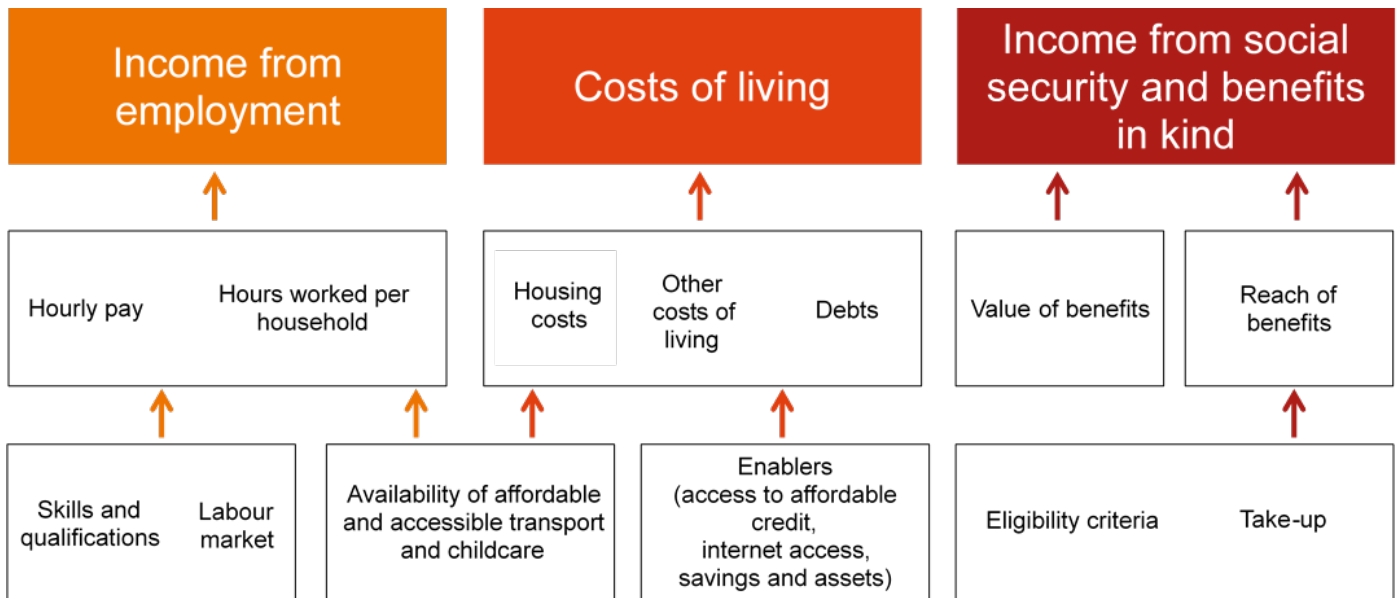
Income from employment

Costs of living

Income from social security and benefits in kind

Hourly pay

Hours worked per household

Housing costs

Other costs of living

Debts

Value of benefits

Reach of benefits

Skills and qualifications

Labour market

Availability of affordable and accessible transport and childcare

Enablers (access to affordable credit, internet access, savings and assets)

Eligibility criteria

Take-up